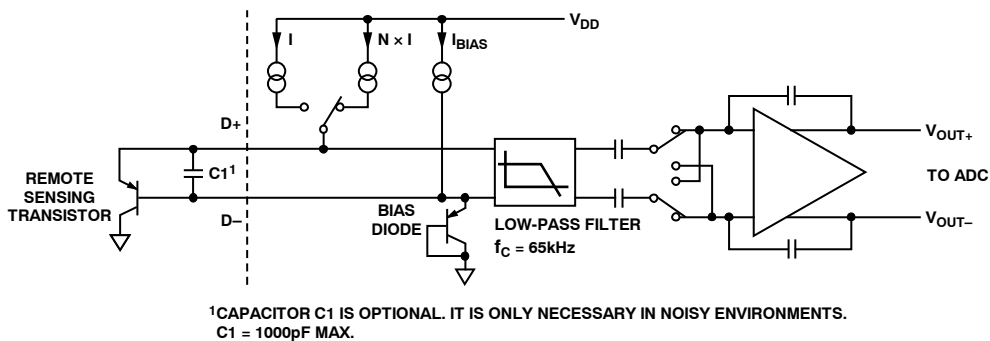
$V_{DD}$

I

N × I

$I_{BIAS}$

D+

REMOTE SENSING TRANSISTOR

C1$^1$

D–

BIAS DIODE

LOW-PASS FILTER

$f_C$ = 65kHz

$V_{OUT+}$

TO ADC

$V_{OUT-}$

$^1$CAPACITOR C1 IS OPTIONAL. IT IS ONLY NECESSARY IN NOISY ENVIRONMENTS. C1 = 1000pF MAX.